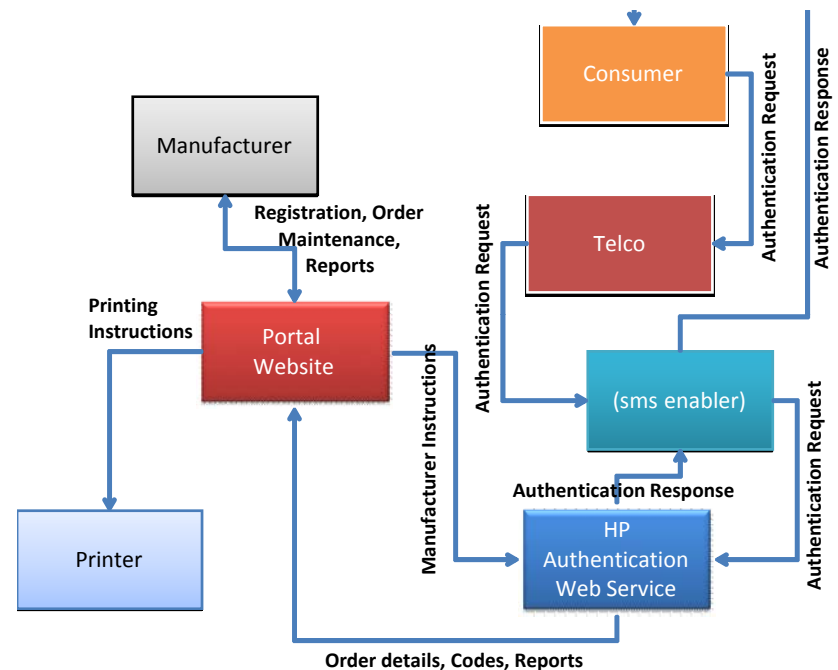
Consumer

Authentication Request

Authentication Response

Manufacturer

Registration, Order Maintenance, Reports

Authentication Request

Telco

Printing Instructions

Portal Website

Manufacturer Instructions

(sms enabler)

Authentication Request

Authentication Response

Printer

HP Authentication Web Service

Order details, Codes, Reports